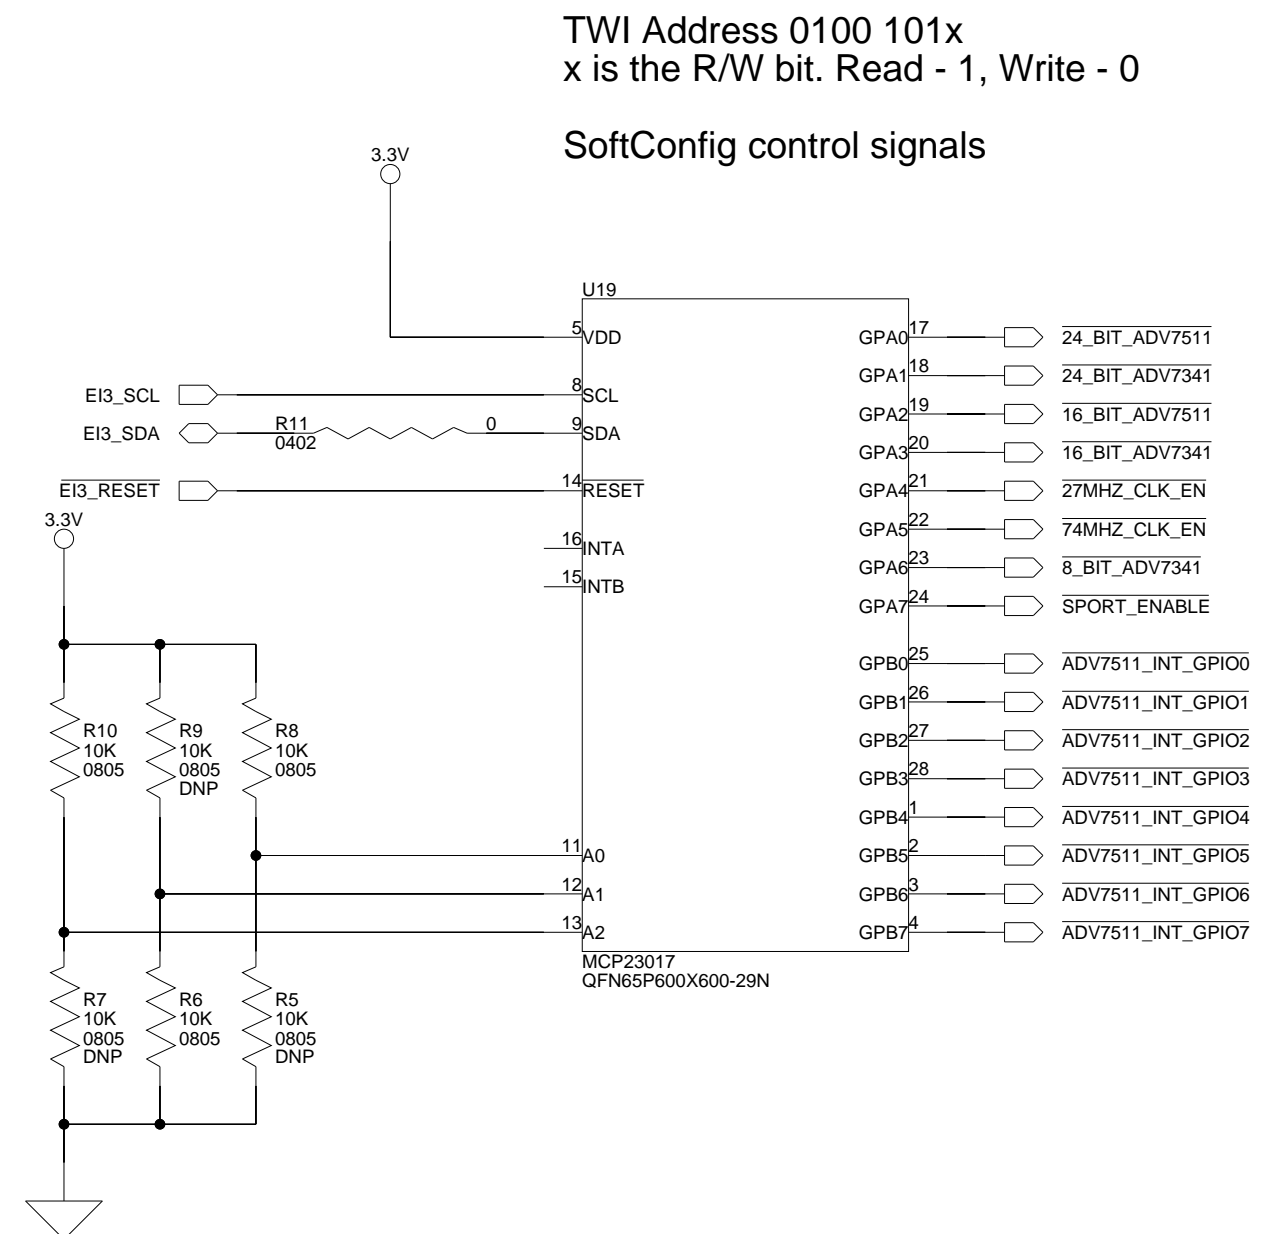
TWI Address 0100 101x
x is the R/W bit. Read - 1, Write - 0

SoftConfig control signals

3.3V

U19

5 VDD
8 SCL
9 SDA
14 $\overline{\text{RESET}}$
16 INTA
15 INTB
11 A0
12 A1
13 A2

MCP23017
QFN65P600X600-29N

EI3_SCL
EI3_SDA
$\overline{\text{EI3\_RESET}}$

R11
0402
0

3.3V

R10
10K
0805

R9
10K
0805
DNP

R8
10K
0805

R7
10K
0805
DNP

R6
10K
0805

R5
10K
0805
DNP

GPA0 17 $\overline{\text{24\_BIT\_ADV7511}}$
GPA1 18 $\overline{\text{24\_BIT\_ADV7341}}$
GPA2 19 $\overline{\text{16\_BIT\_ADV7511}}$
GPA3 20 $\overline{\text{16\_BIT\_ADV7341}}$
GPA4 21 $\overline{\text{27MHZ\_CLK\_EN}}$
GPA5 22 $\overline{\text{74MHZ\_CLK\_EN}}$
GPA6 23 $\overline{\text{8\_BIT\_ADV7341}}$
GPA7 24 $\overline{\text{SPORT\_ENABLE}}$
GPB0 25 $\overline{\text{ADV7511\_INT\_GPIO0}}$
GPB1 26 $\overline{\text{ADV7511\_INT\_GPIO1}}$
GPB2 27 $\overline{\text{ADV7511\_INT\_GPIO2}}$
GPB3 28 $\overline{\text{ADV7511\_INT\_GPIO3}}$
GPB4 1 $\overline{\text{ADV7511\_INT\_GPIO4}}$
GPB5 2 $\overline{\text{ADV7511\_INT\_GPIO5}}$
GPB6 3 $\overline{\text{ADV7511\_INT\_GPIO6}}$
GPB7 4 $\overline{\text{ADV7511\_INT\_GPIO7}}$